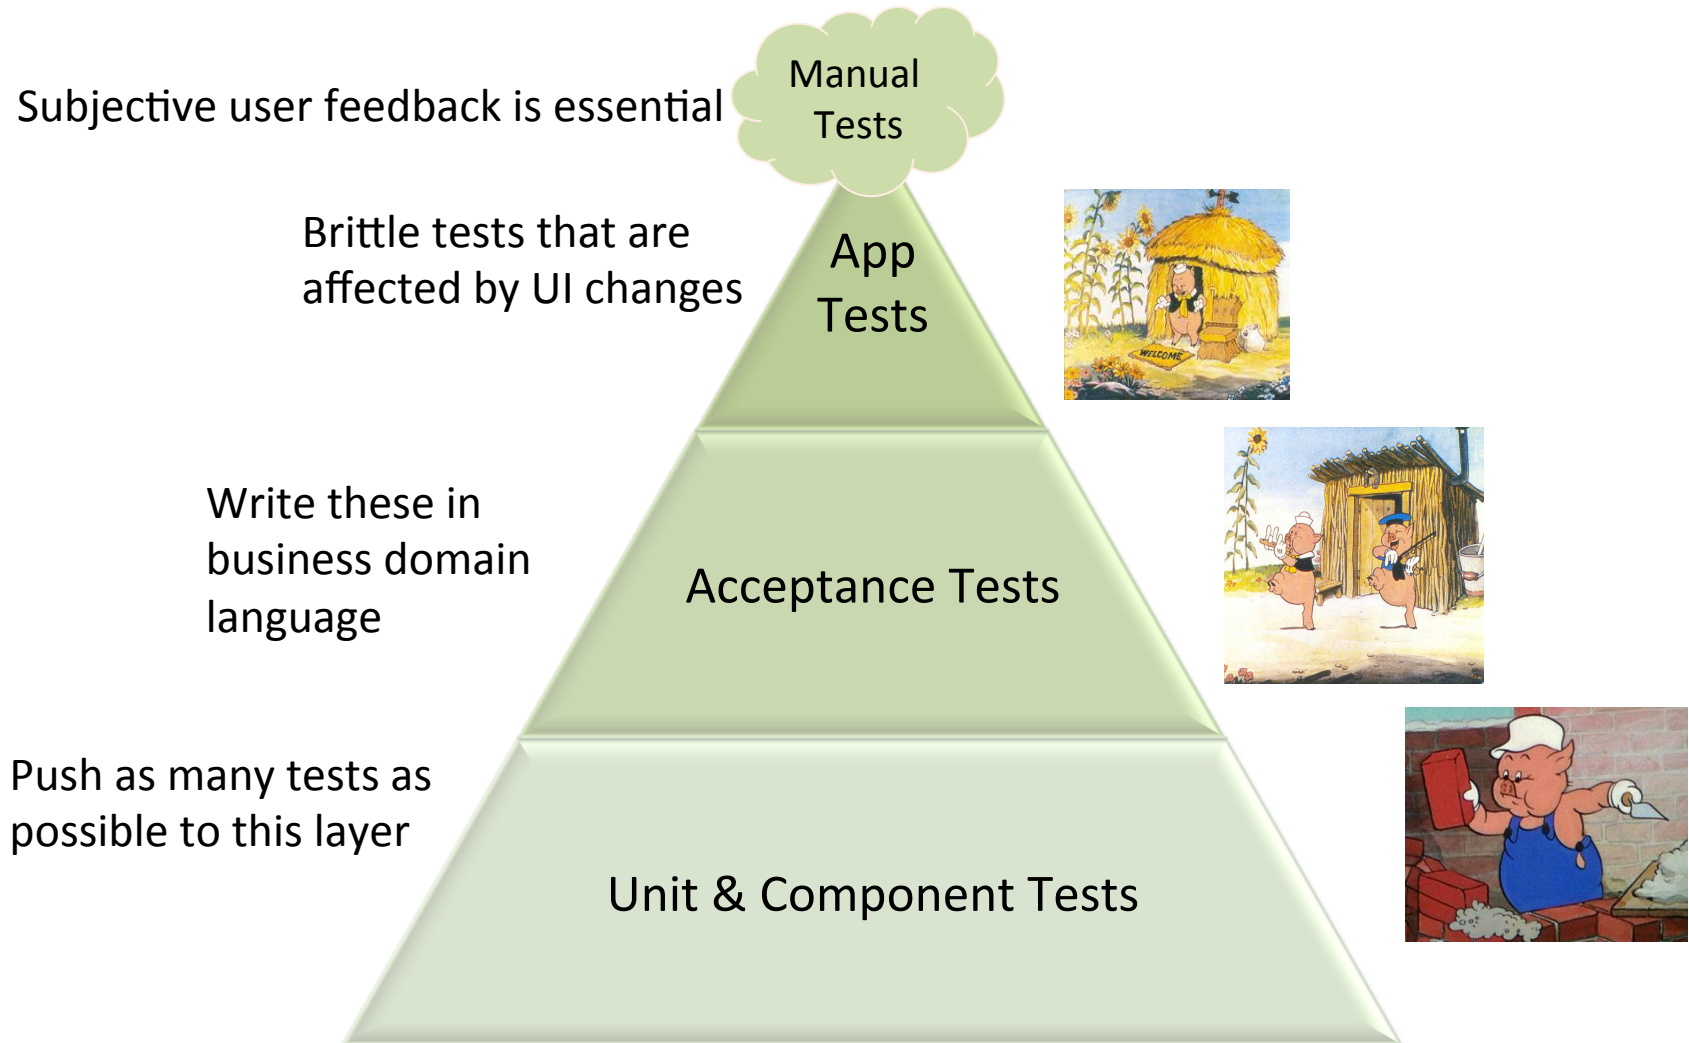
Subjective user feedback is essential

Manual Tests

Brittle tests that are affected by UI changes

App Tests

WELCOME

Write these in business domain language

Acceptance Tests

Push as many tests as possible to this layer

Unit & Component Tests